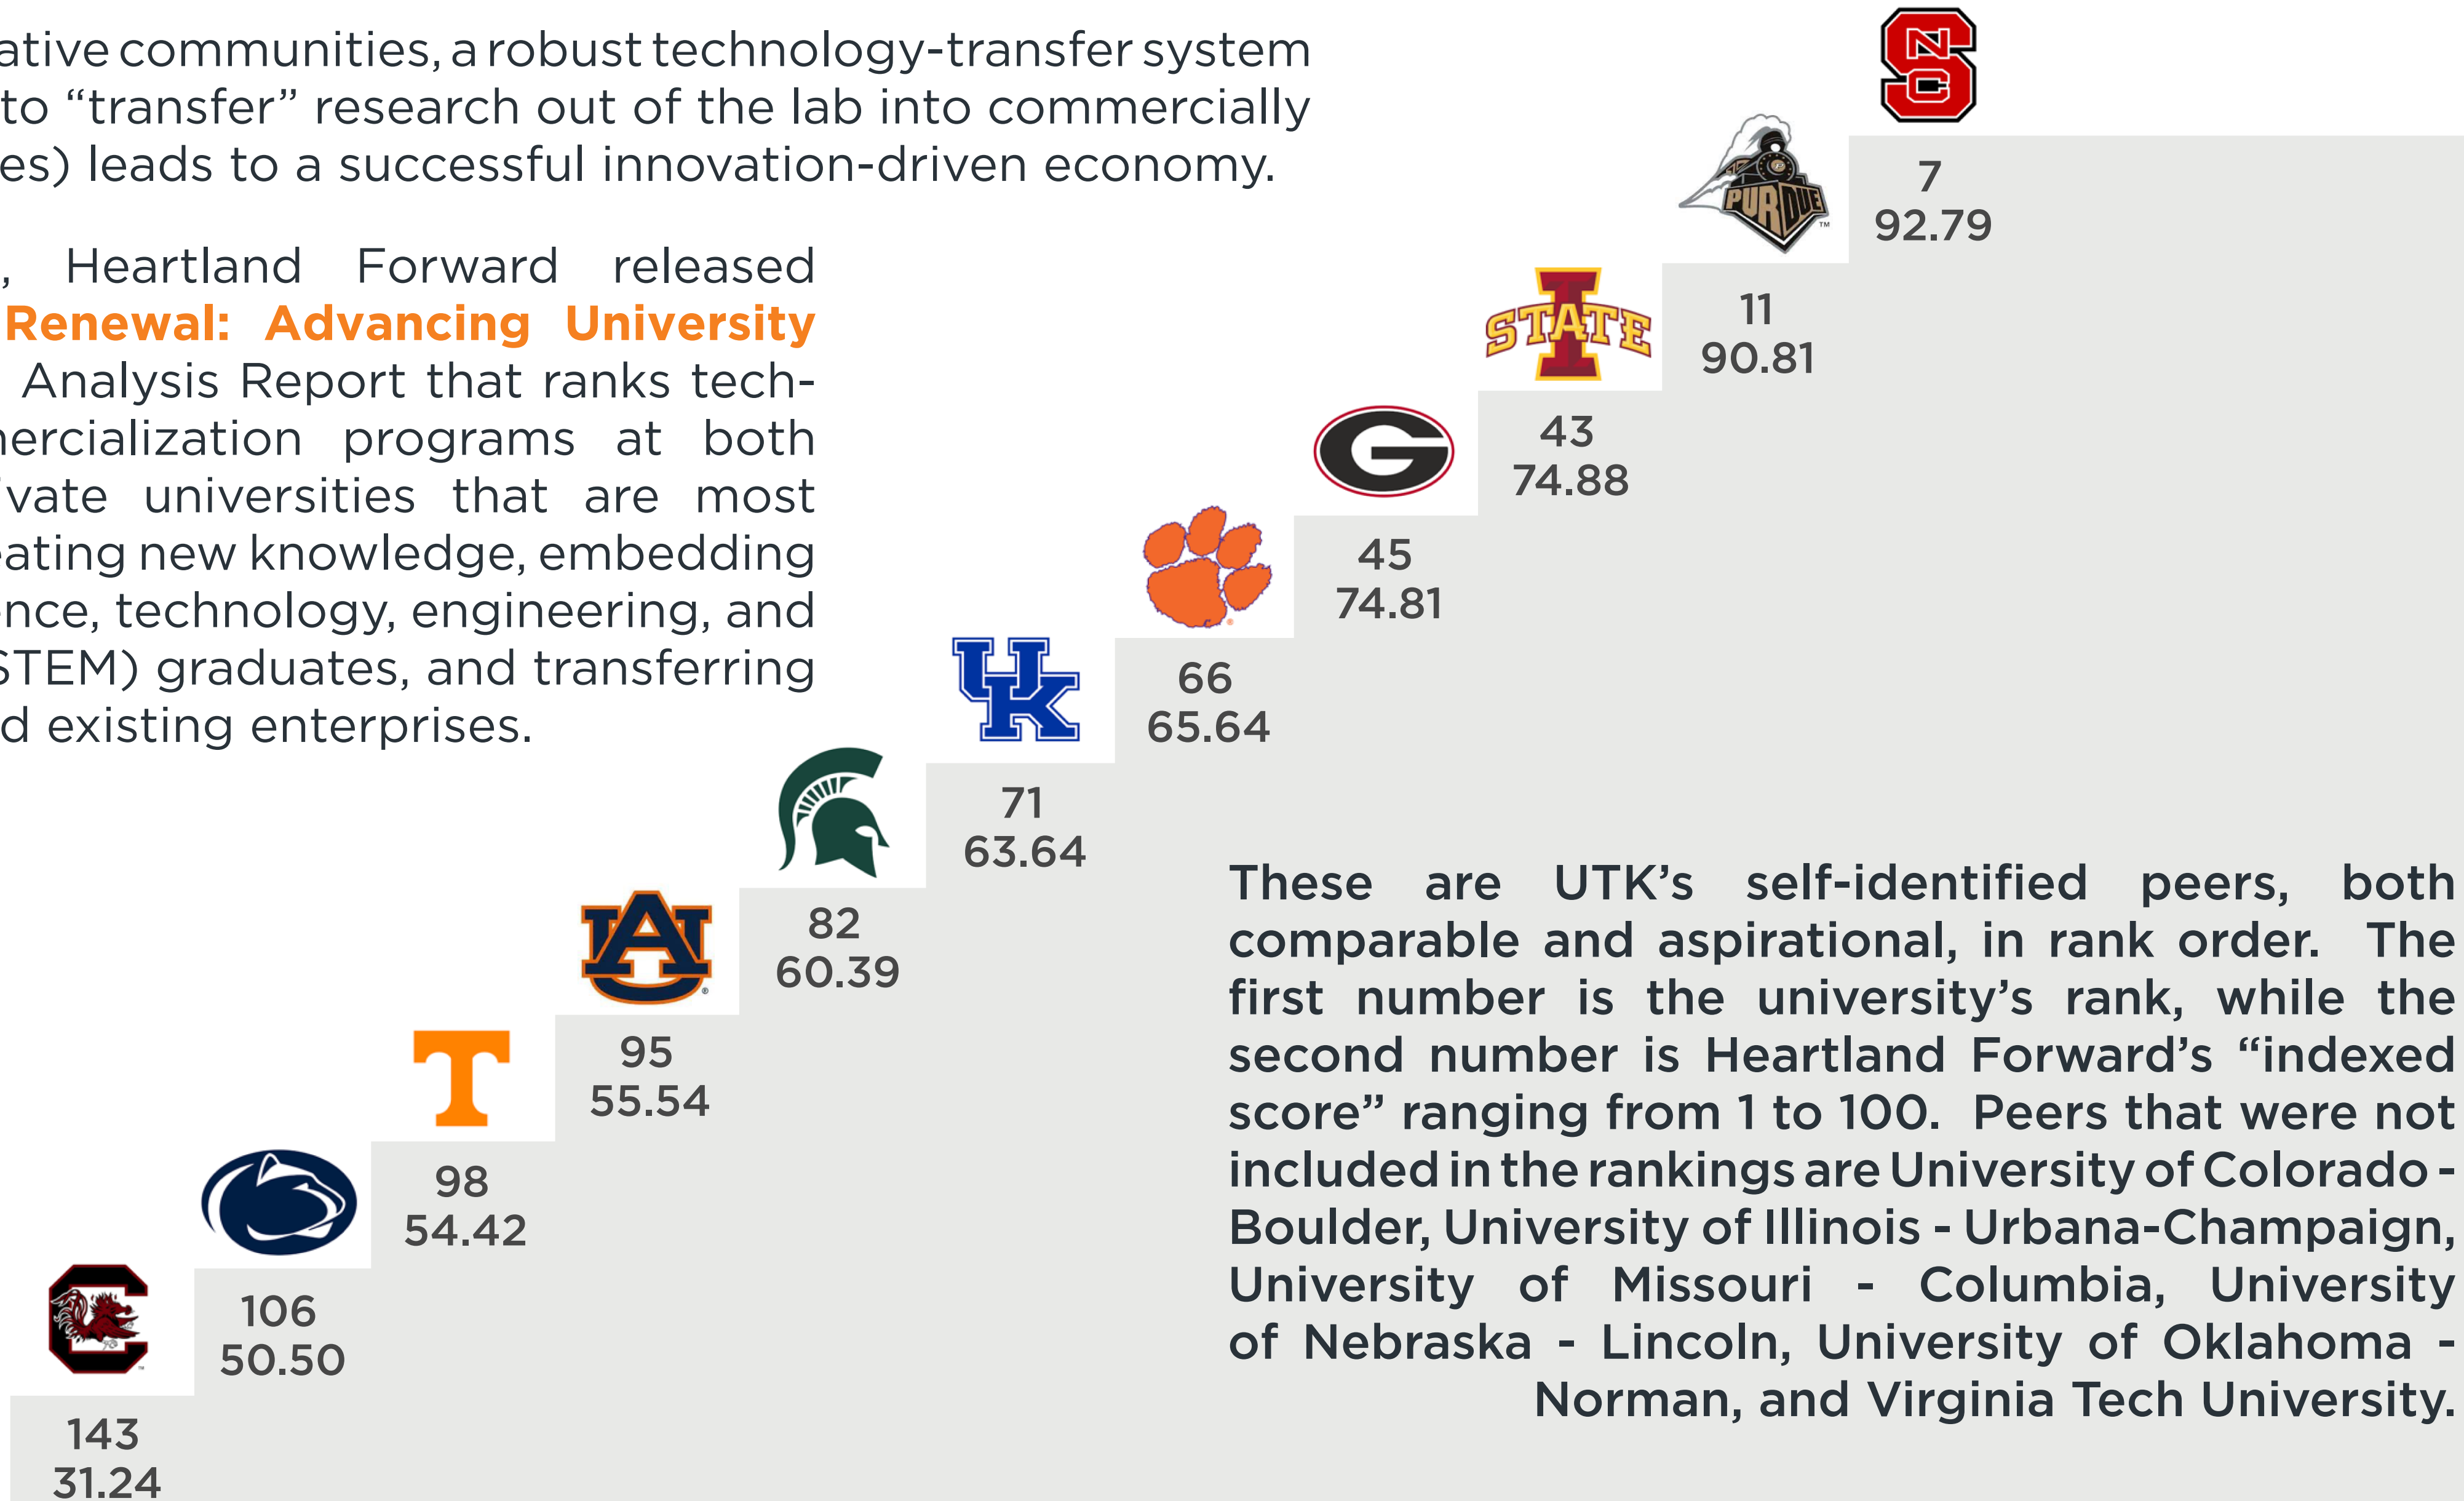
ative communities, a robust technology-transfer system to "transfer" research out of the lab into commercially es) leads to a successful innovation-driven economy.

, Heartland Forward released Renewal: Advancing University Analysis Report that ranks tech-ercialization programs at both vate universities that are most ating new knowledge, embedding nce, technology, engineering, and STEM) graduates, and transferring d existing enterprises.

NCS

PURDUE

7
92.79

STATE

11
90.81

G

43
74.88

45
74.81

UK

66
65.64

71
63.64

AU

82
60.39

T

95
55.54

98
54.42

106
50.50

143
31.24

These are UTK's self-identified peers, both comparable and aspirational, in rank order. The first number is the university's rank, while the second number is Heartland Forward's "indexed score" ranging from 1 to 100. Peers that were not included in the rankings are University of Colorado - Boulder, University of Illinois - Urbana-Champaign, University of Missouri - Columbia, University of Nebraska - Lincoln, University of Oklahoma - Norman, and Virginia Tech University.